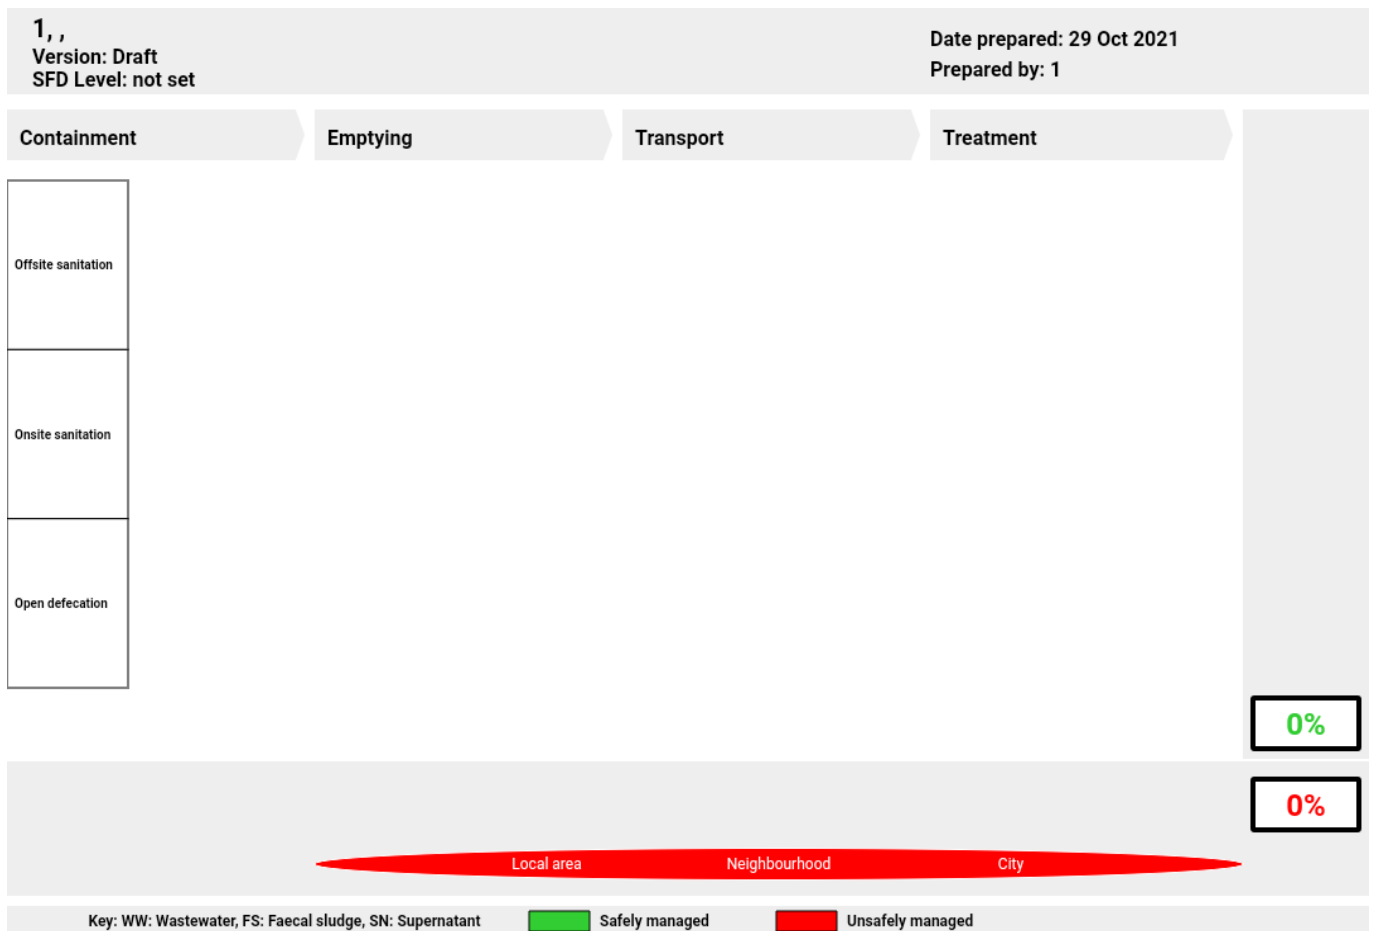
1, ,
Version: Draft
SFD Level: not set

Date prepared: 29 Oct 2021
Prepared by: 1

Containment
Emptying
Transport
Treatment

Offsite sanitation
Onsite sanitation
Open defecation

0%
0%

Local area
Neighbourhood
City

Key: WW: Wastewater, FS: Faecal sludge, SN: Supernatant
Safely managed
Unsafely managed